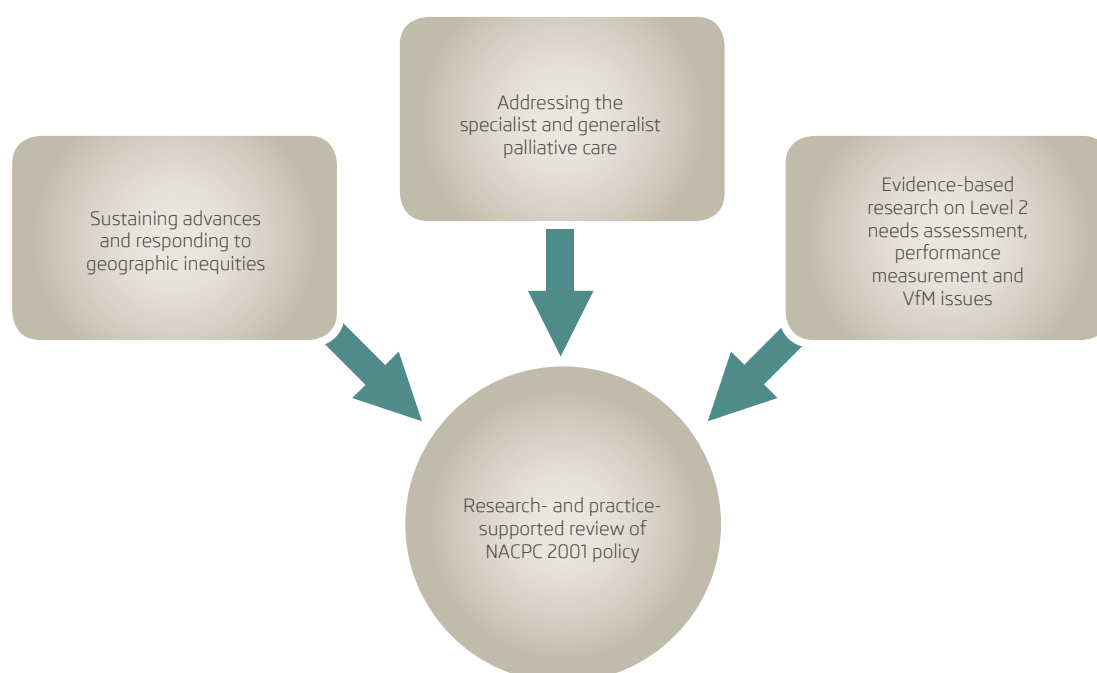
Addressing the specialist and generalist palliative care

Sustaining advances and responding to geographic inequities

Evidence-based research on Level 2 needs assessment, performance measurement and VfM issues

Research- and practice-supported review of NACPC 2001 policy